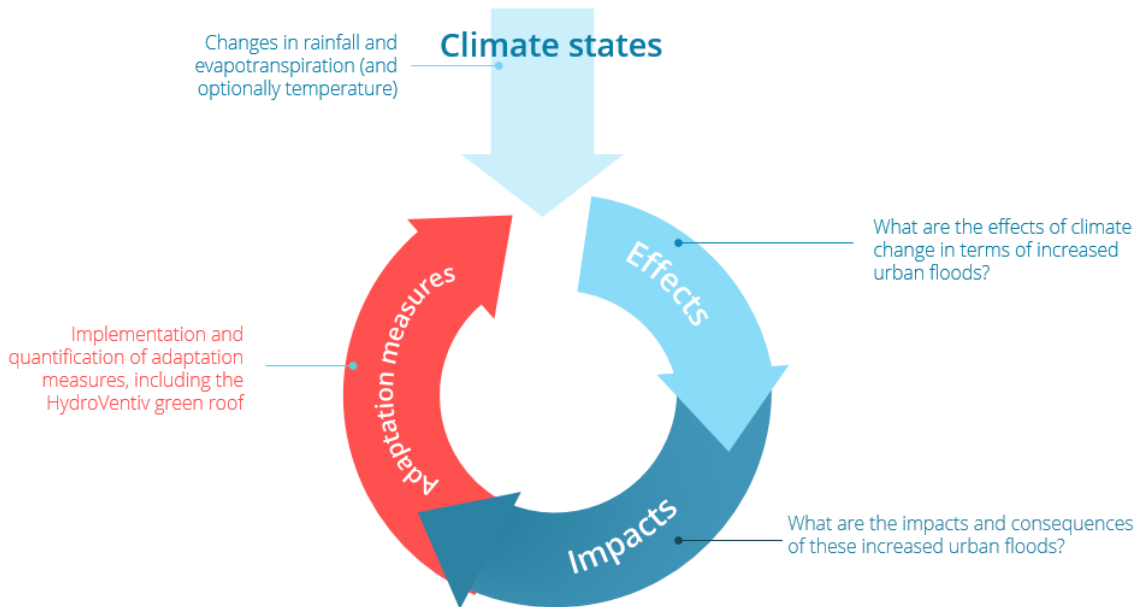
Climate states

Changes in rainfall and evapotranspiration (and optionally temperature)

Effects

What are the effects of climate change in terms of increased urban floods?

Adaptation measures

Implementation and quantification of adaptation measures, including the HydroVentiv green roof

Impacts

What are the impacts and consequences of these increased urban floods?